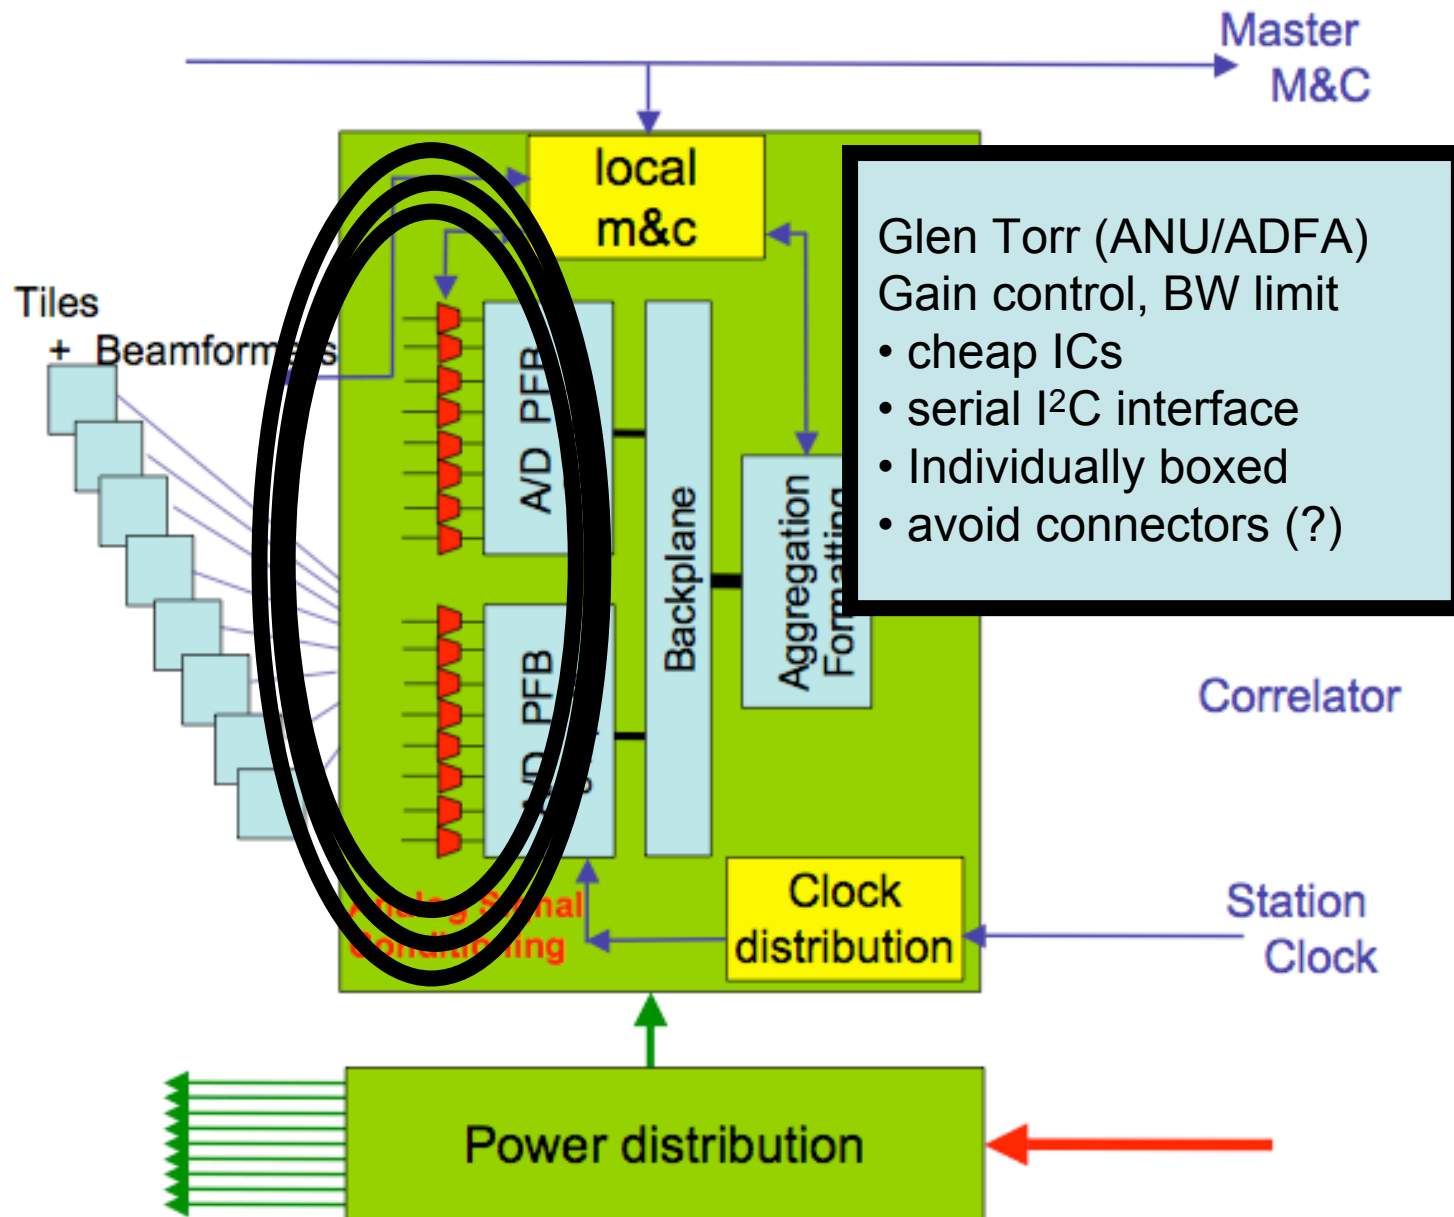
Master M&C

local m&c

Glen Torr (ANU/ADFA)
Gain control, BW limit
• cheap ICs
• serial I$^2$C interface
• Individually boxed
• avoid connectors (?)

Tiles
+ Beamform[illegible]s

A/D PFB

Backplane

Aggregation Formatting

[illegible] PFB

Correlator

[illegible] Signal Conditioning

Clock distribution

Station Clock

Power distribution